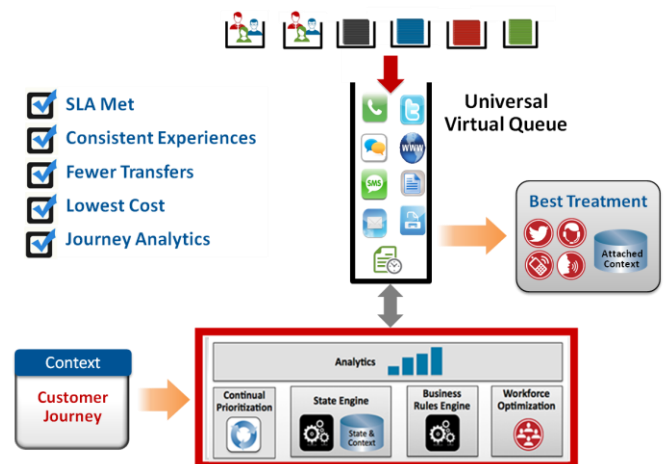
SLA Met
Consistent Experiences
Fewer Transfers
Lowest Cost
Journey Analytics

Universal Virtual Queue

SMS

Best Treatment

Attached Context

Context

Customer Journey

Analytics

Continual Prioritization

State Engine

State & Context

Business Rules Engine

Workforce Optimization